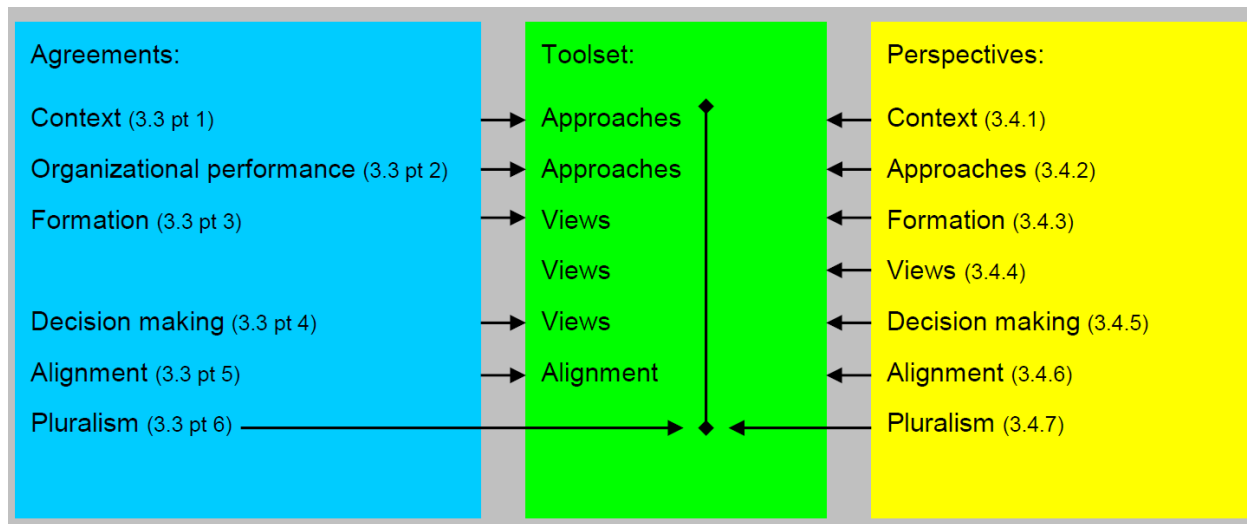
Agreements:

Context (3.3 pt 1)

Organizational performance (3.3 pt 2)

Formation (3.3 pt 3)

Decision making (3.3 pt 4)

Alignment (3.3 pt 5)

Pluralism (3.3 pt 6)

Toolset:

Approaches

Approaches

Views

Views

Views

Alignment

Perspectives:

Context (3.4.1)

Approaches (3.4.2)

Formation (3.4.3)

Views (3.4.4)

Decision making (3.4.5)

Alignment (3.4.6)

Pluralism (3.4.7)